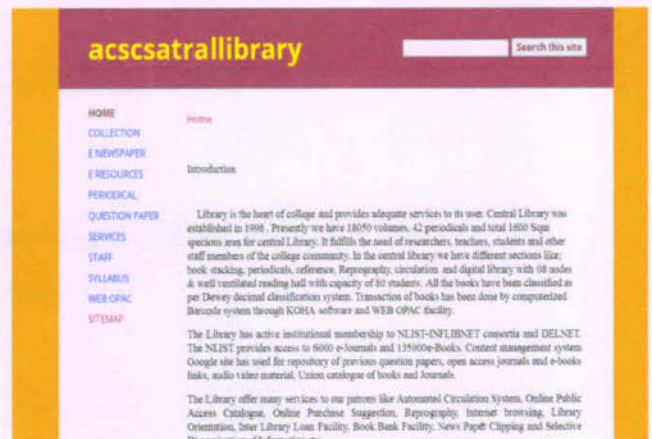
acscsatrallibrary

Search this site

HOME
COLLECTION
E NEWSPAPER
E RESOURCES
PERIODICAL
QUESTION PAPER
SERVICES
STAFF
SYLLABUS
WEB OPAC
SITEMAP

Home

Introduction

Library is the heart of college and provides adequate services to its user. Central Library was established in 1998 . Presently we have 18050 volumes, 42 periodicals and total 1600 Sqm specious area for central Library. It fulfills the need of researchers, teachers, students and other staff members of the college community. In the central library we have different sections like; book stacking, periodicals, reference, Reprography, circulation and digital library with 08 nodes & well ventilated reading hall with capacity of 80 students. All the books have been classified as per Dewey decimal classification system. Transaction of books has been done by computerized Barcode system through KOHA software and WEB OPAC facility.

The Library has active institutional membership to NLIST-INFLIBNET consortia and DELNET. The NLIST provides access to 6000 e-Journals and 135000e-Books. Content management system Google site has used for repository of previous question papers, open access journals and e-books links, audio video material, Union catalogue of books and Journals.

The Library offer many services to our patrons like Automated Circulation System, Online Public Access Catalogue, Online Purchase Suggestion, Reprography, Internet browsing, Library Orientation, Inter Library Loan Facility, Book Bank Facility, News Paper Clipping and Selective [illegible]